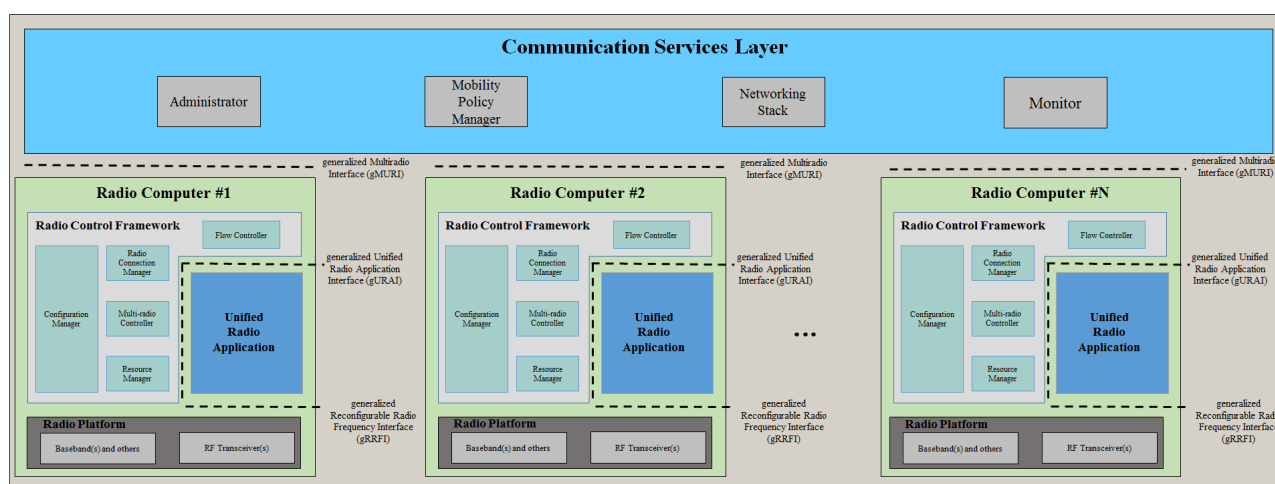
Communication Services Layer

Administrator

Mobility Policy Manager

Networking Stack

Monitor

generalized Multiradio Interface (gMURI)

generalized Multiradio Interface (gMURI)

generalized Multiradio Interface (gMURI)

Radio Computer #1

Radio Control Framework

Flow Controller

Configuration Manager

Radio Connection Manager

Multi-radio Controller

Resource Manager

Unified Radio Application

generalized Unified Radio Application Interface (gURAI)

generalized Reconfigurable Radio Frequency Interface (gRRFI)

Radio Platform

Baseband(s) and others

RF Transceiver(s)

Radio Computer #2

Radio Control Framework

Flow Controller

Configuration Manager

Radio Connection Manager

Multi-radio Controller

Resource Manager

Unified Radio Application

generalized Unified Radio Application Interface (gURAI)

generalized Reconfigurable Radio Frequency Interface (gRRFI)

Radio Platform

Baseband(s) and others

RF Transceiver(s)

• • •

Radio Computer #N

Radio Control Framework

Flow Controller

Configuration Manager

Radio Connection Manager

Multi-radio Controller

Resource Manager

Unified Radio Application

generalized Unified Radio Application Interface (gURAI)

generalized Reconfigurable Radio Frequency Interface (gRRFI)

Radio Platform

Baseband(s) and others

RF Transceiver(s)